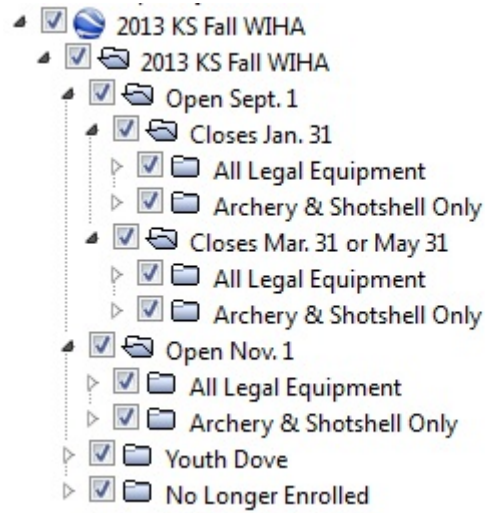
2013 KS Fall WIHA
2013 KS Fall WIHA
Open Sept. 1
Closes Jan. 31
All Legal Equipment
Archery & Shotshell Only
Closes Mar. 31 or May 31
All Legal Equipment
Archery & Shotshell Only
Open Nov. 1
All Legal Equipment
Archery & Shotshell Only
Youth Dove
No Longer Enrolled